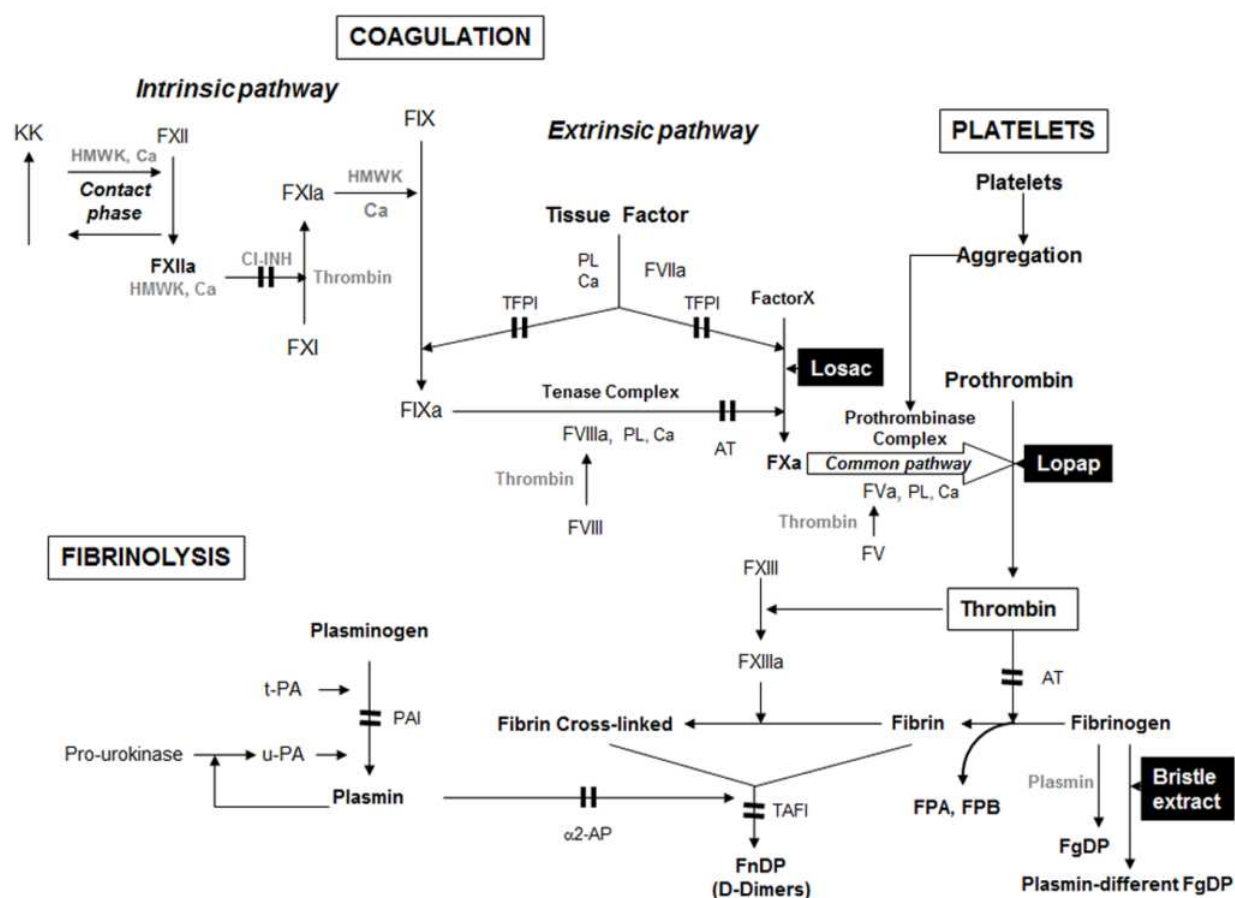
COAGULATION

Intrinsic pathway

KK

FXII

HMWK, Ca

Contact phase

FXIIa
HMWK, Ca

CI-INH

FXIa

HMWK
Ca

Thrombin

FXI

FIX

Extrinsic pathway

Tissue Factor

PL
Ca

FVIIa

TFPI

TFPI

FactorX

Losac

FIXa

Tenase Complex

FVIIIa, PL, Ca

AT

Thrombin

FVIII

PLATELETS

Platelets

Aggregation

Prothrombin

Prothrombinase Complex

FXa

Common pathway

Lopap

FVa, PL, Ca

Thrombin

FV

FIBRINOLYSIS

FXIII

Thrombin

FXIIIa

AT

Plasminogen

t-PA

PAI

Pro-urokinase

u-PA

Plasmin

Fibrin Cross-linked

Fibrin

Fibrinogen

Plasmin

Bristle extract

α2-AP

TAFI

FPA, FPB

FgDP

FnDP
(D-Dimers)

Plasmin-different FgDP